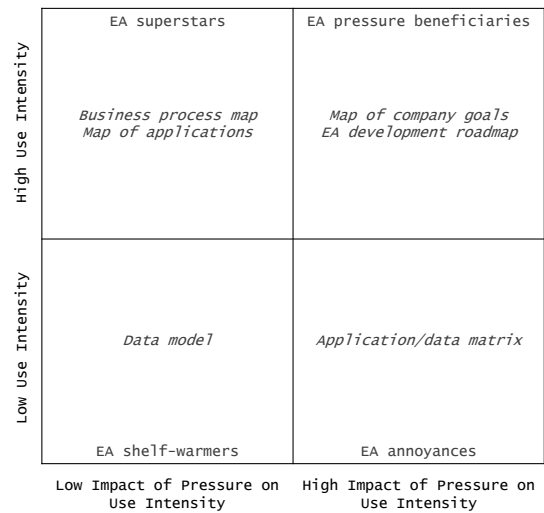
High Use Intensity

Low Use Intensity

EA superstars

Business process map
Map of applications

EA pressure beneficiaries

Map of company goals
EA development roadmap

Data model

EA shelf-warmers

Application/data matrix

EA annoyances

Low Impact of Pressure on Use Intensity

High Impact of Pressure on Use Intensity